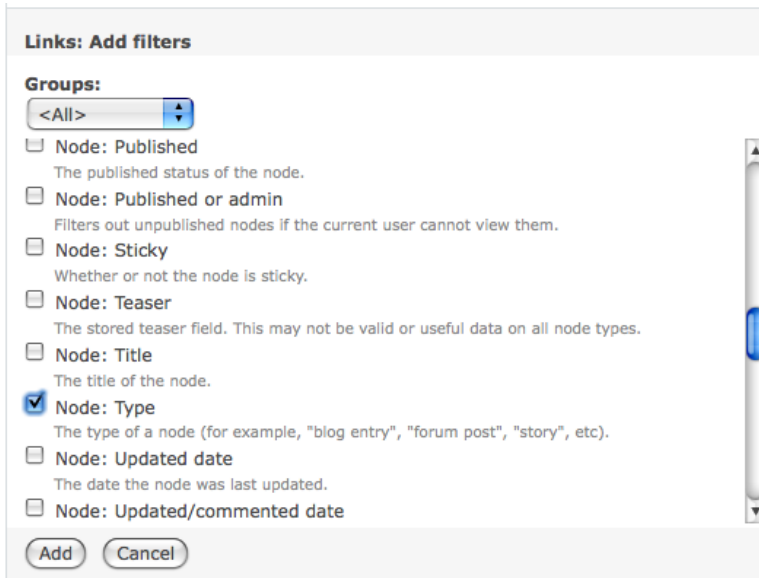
Links: Add filters

Groups:

<All>

Node: Published

The published status of the node.

Node: Published or admin

Filters out unpublished nodes if the current user cannot view them.

Node: Sticky

Whether or not the node is sticky.

Node: Teaser

The stored teaser field. This may not be valid or useful data on all node types.

Node: Title

The title of the node.

Node: Type

The type of a node (for example, "blog entry", "forum post", "story", etc).

Node: Updated date

The date the node was last updated.

Node: Updated/commented date

Add Cancel